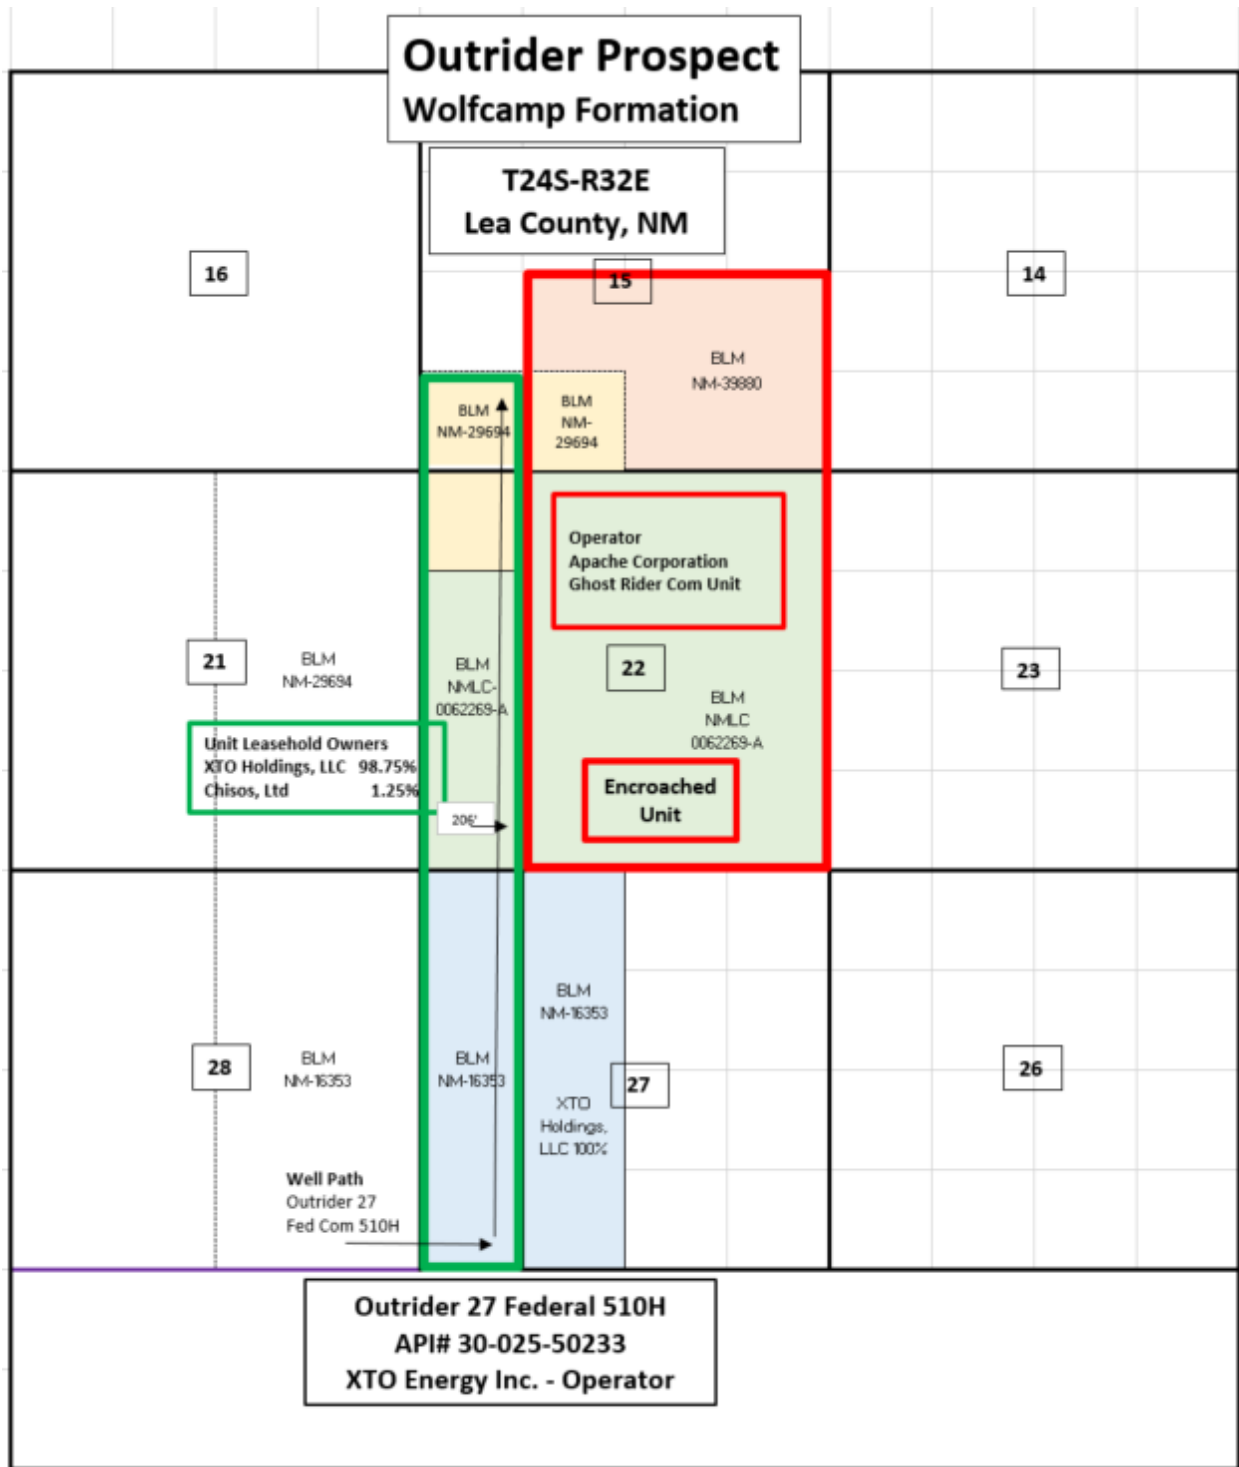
Outrider Prospect
Wolfcamp Formation

T24S-R32E
Lea County, NM

16

15

14

BLM
NM-39880

BLM
NM-29694

BLM
NM-29694

Operator
Apache Corporation
Ghost Rider Com Unit

21

BLM
NM-29694

BLM
NMLC-
0062269-A

22

BLM
NMLC
0062269-A

23

Unit Leasehold Owners
XTO Holdings, LLC 98.75%
Chisos, Ltd 1.25%

206'

Encroached
Unit

BLM
NM-16353

28

BLM
NM-16353

BLM
NM-16353

27

XTO
Holdings,
LLC 100%

26

Well Path
Outrider 27
Fed Com 510H

Outrider 27 Federal 510H
API# 30-025-50233
XTO Energy Inc. - Operator